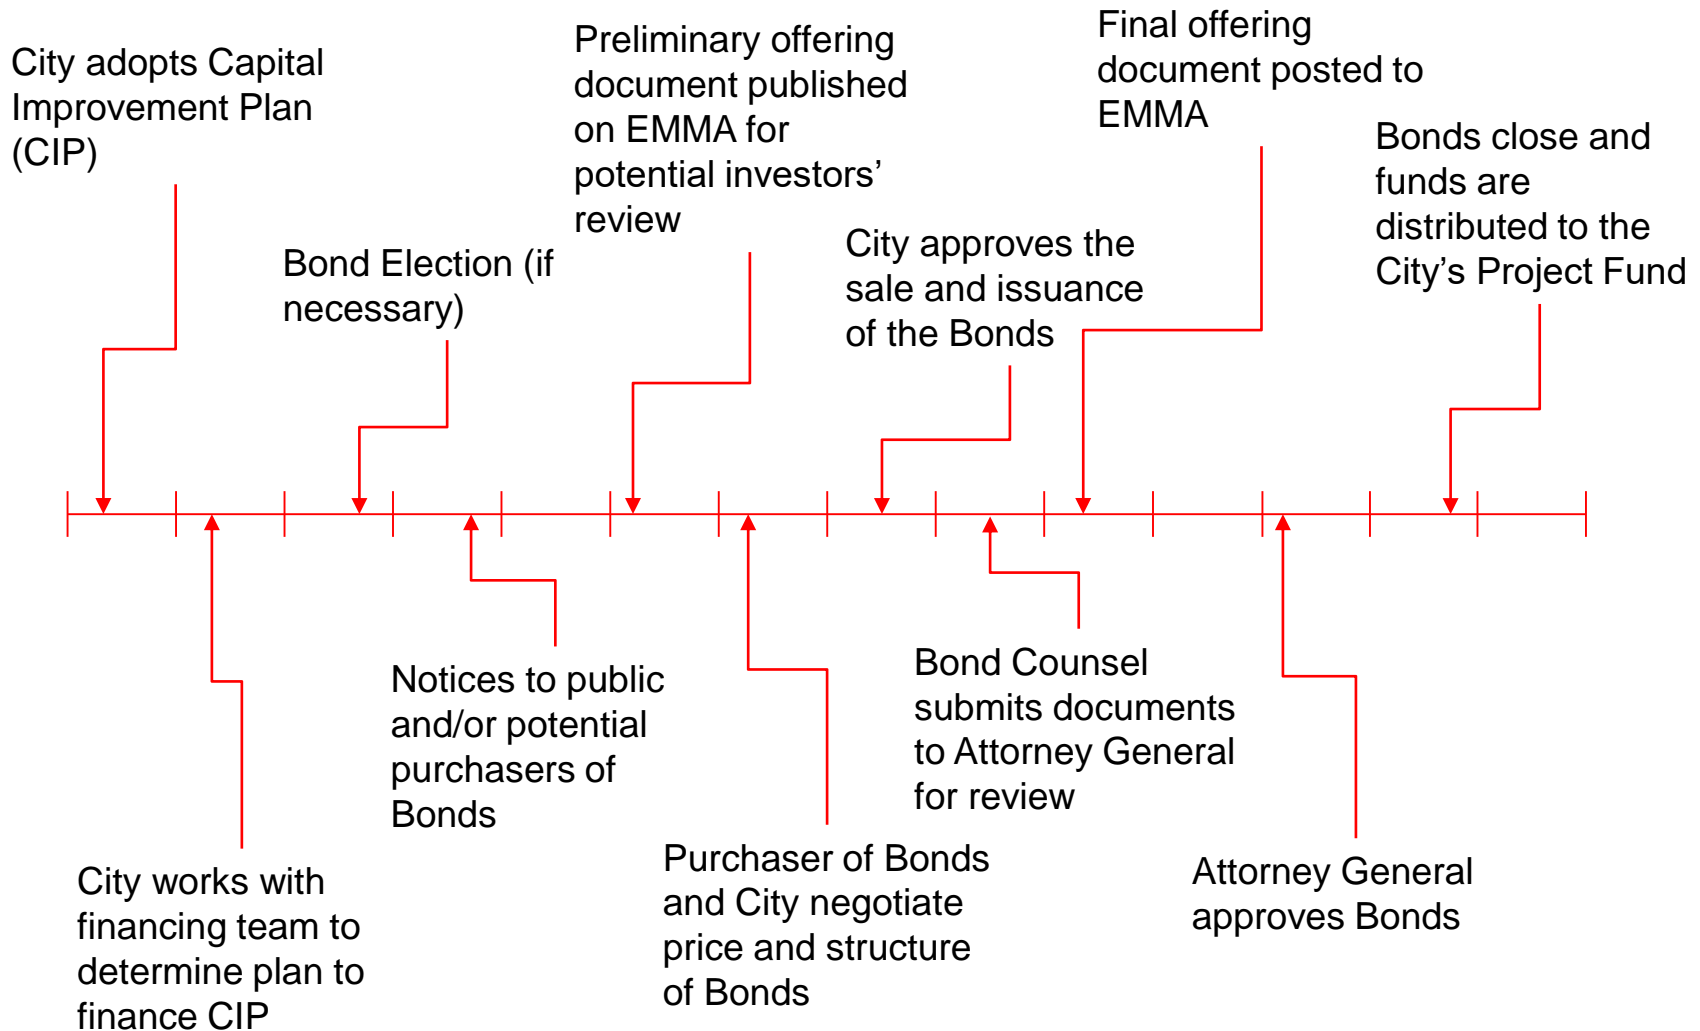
City adopts Capital Improvement Plan (CIP)

Bond Election (if necessary)

Preliminary offering document published on EMMA for potential investors' review

City approves the sale and issuance of the Bonds

Final offering document posted to EMMA

Bonds close and funds are distributed to the City's Project Fund

City works with financing team to determine plan to finance CIP

Notices to public and/or potential purchasers of Bonds

Purchaser of Bonds and City negotiate price and structure of Bonds

Bond Counsel submits documents to Attorney General for review

Attorney General approves Bonds